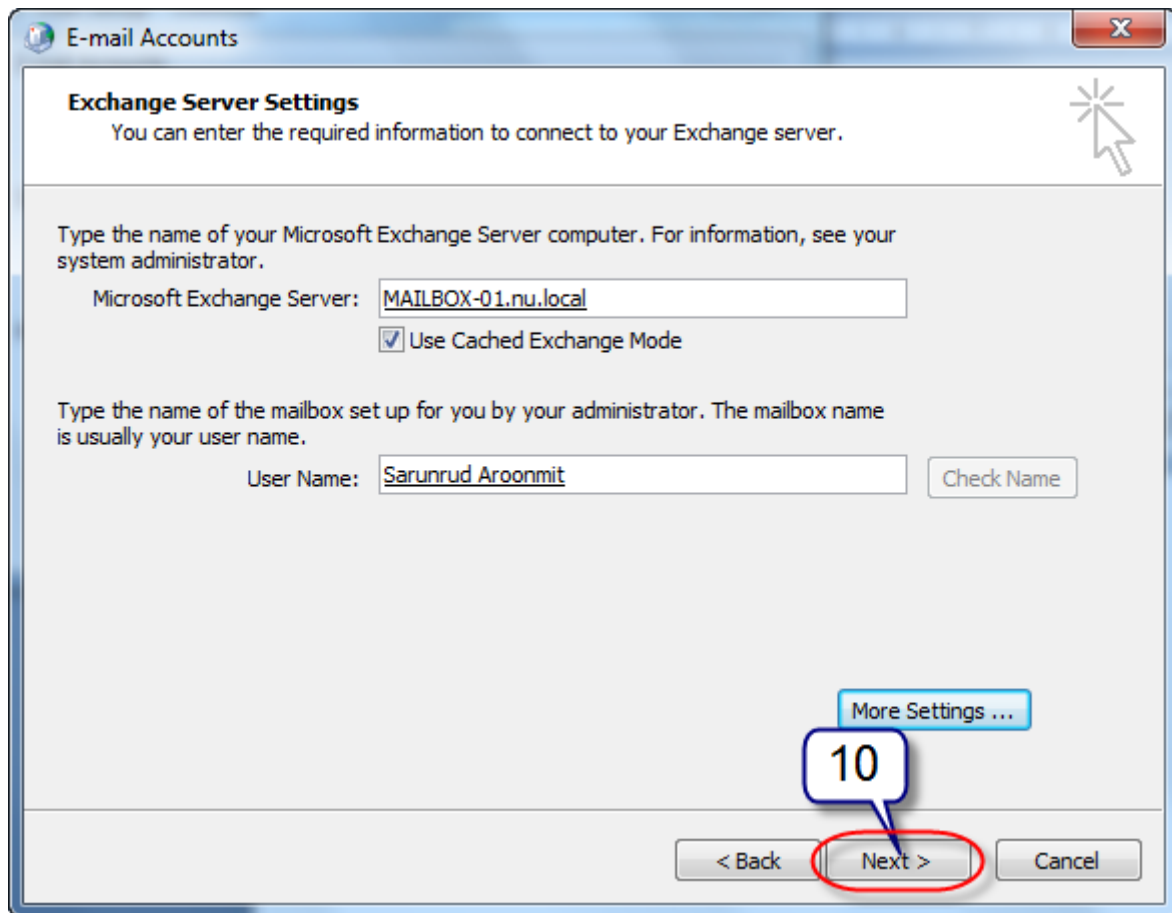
E-mail Accounts

Exchange Server Settings
You can enter the required information to connect to your Exchange server.

Type the name of your Microsoft Exchange Server computer. For information, see your system administrator.

Microsoft Exchange Server: MAILBOX-01.nu.local

Use Cached Exchange Mode

Type the name of the mailbox set up for you by your administrator. The mailbox name is usually your user name.

User Name: Sarunrud Aroonmit

Check Name

More Settings ...

10

< Back

Next >

Cancel